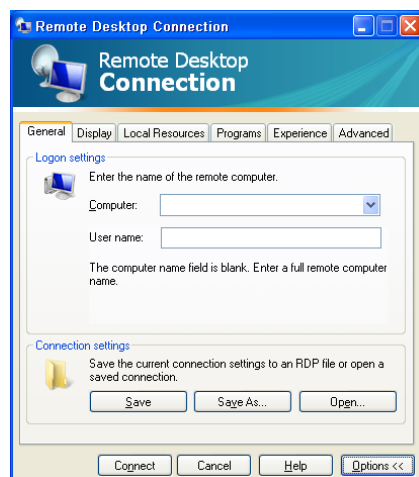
Remote Desktop Connection

Remote Desktop
Connection

General | Display | Local Resources | Programs | Experience | Advanced

Logon settings

Enter the name of the remote computer.

Computer:

User name:

The computer name field is blank. Enter a full remote computer name.

Connection settings

Save the current connection settings to an RDP file or open a saved connection.

Save | Save As... | Open...

Connect | Cancel | Help | Options <<